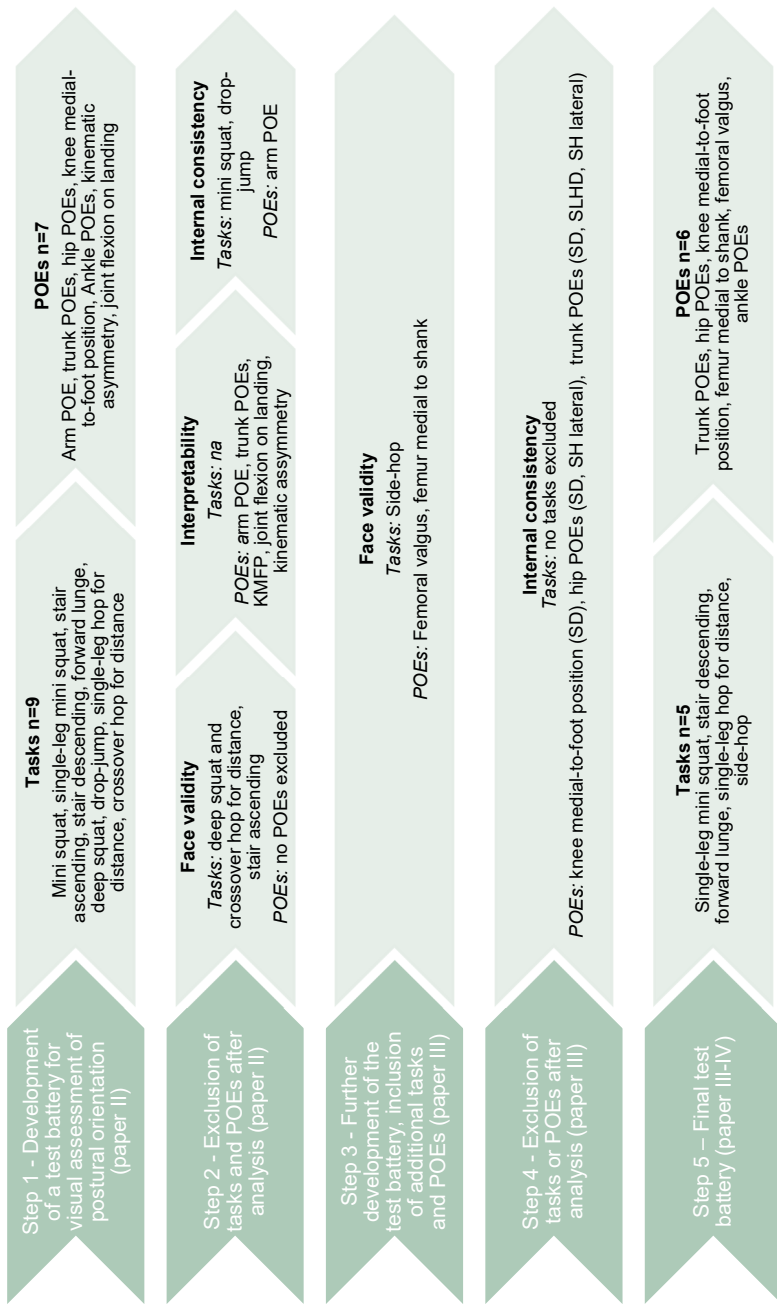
Step 1 - Development of a test battery for visual assessment of postural orientation (paper II)

Tasks n=9
Mini squat, single-leg mini squat, stair ascending, stair descending, forward lunge, deep squat, drop-jump, single-leg hop for distance, crossover hop for distance

POEs n=7
Arm POE, trunk POEs, hip POEs, knee medial-to-foot position, Ankle POEs, kinematic asymmetry, joint flexion on landing

Step 2 - Exclusion of tasks and POEs after analysis (paper II)

Face validity
Tasks: deep squat and crossover hop for distance, stair ascending
POEs: no POEs excluded

Interpretability
Tasks: na
POEs: arm POE, trunk POEs, KMFP, joint flexion on landing, kinematic assymetry

Internal consistency
Tasks: mini squat, drop-jump
POEs: arm POE

Step 3 - Further development of the test battery, inclusion of additional tasks and POEs (paper III)

Face validity
Tasks: Side-hop
POEs: Femoral valgus, femur medial to shank

Step 4 - Exclusion of tasks or POEs after analysis (paper III)

Internal consistency
Tasks: no tasks excluded
POEs: knee medial-to-foot position (SD), hip POEs (SD, SH lateral), trunk POEs (SD, SLHD, SH lateral)

Step 5 – Final test battery (paper III-IV)

Tasks n=5
Single-leg mini squat, stair descending, forward lunge, single-leg hop for distance, side-hop

POEs n=6
Trunk POEs, hip POEs, knee medial-to-foot position, femur medial to shank, femoral valgus, ankle POEs